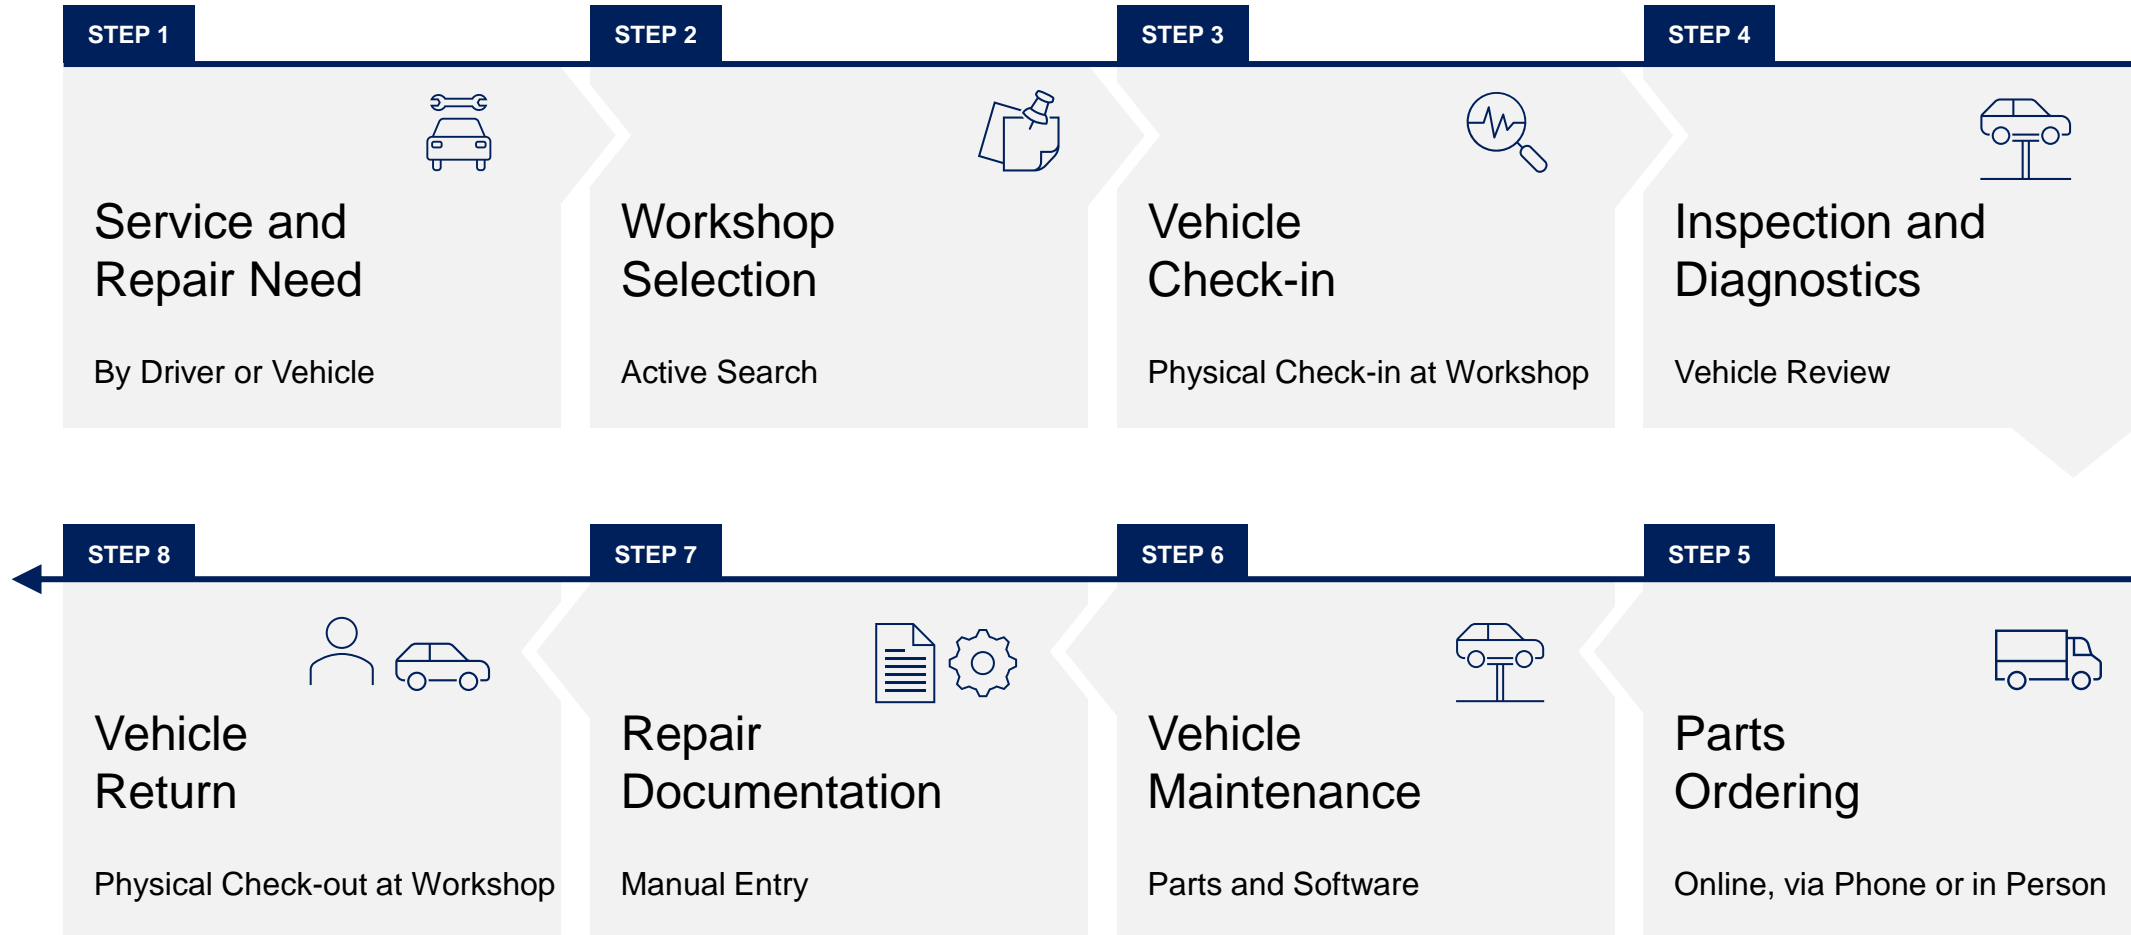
STEP 1

Service and Repair Need

By Driver or Vehicle

STEP 2

Workshop Selection

Active Search

STEP 3

Vehicle Check-in

Physical Check-in at Workshop

STEP 4

Inspection and Diagnostics

Vehicle Review

STEP 8

Vehicle Return

Physical Check-out at Workshop

STEP 7

Repair Documentation

Manual Entry

STEP 6

Vehicle Maintenance

Parts and Software

STEP 5

Parts Ordering

Online, via Phone or in Person